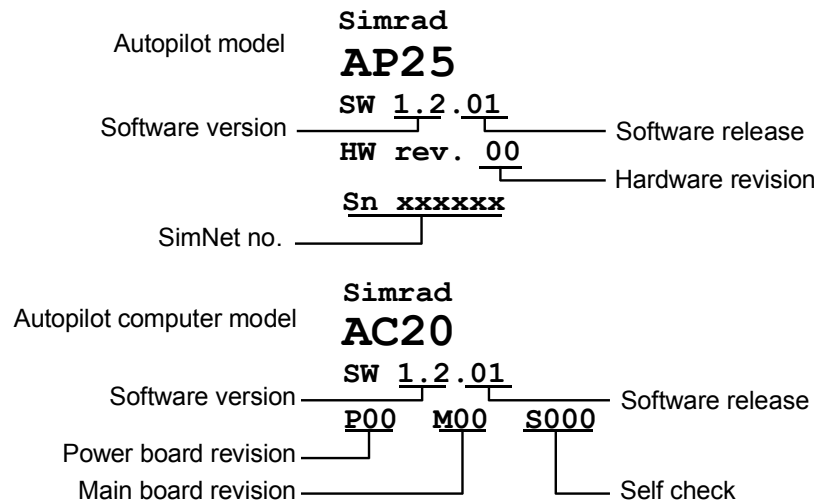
Autopilot model

Simrad
AP25
SW 1.2.01

Software version

Software release

HW rev. 00

Hardware revision

Sn xxxxxx

SimNet no.

Autopilot computer model

Simrad
AC20
SW 1.2.01

Software version

Software release

P00 M00 S000

Power board revision

Main board revision

Self check